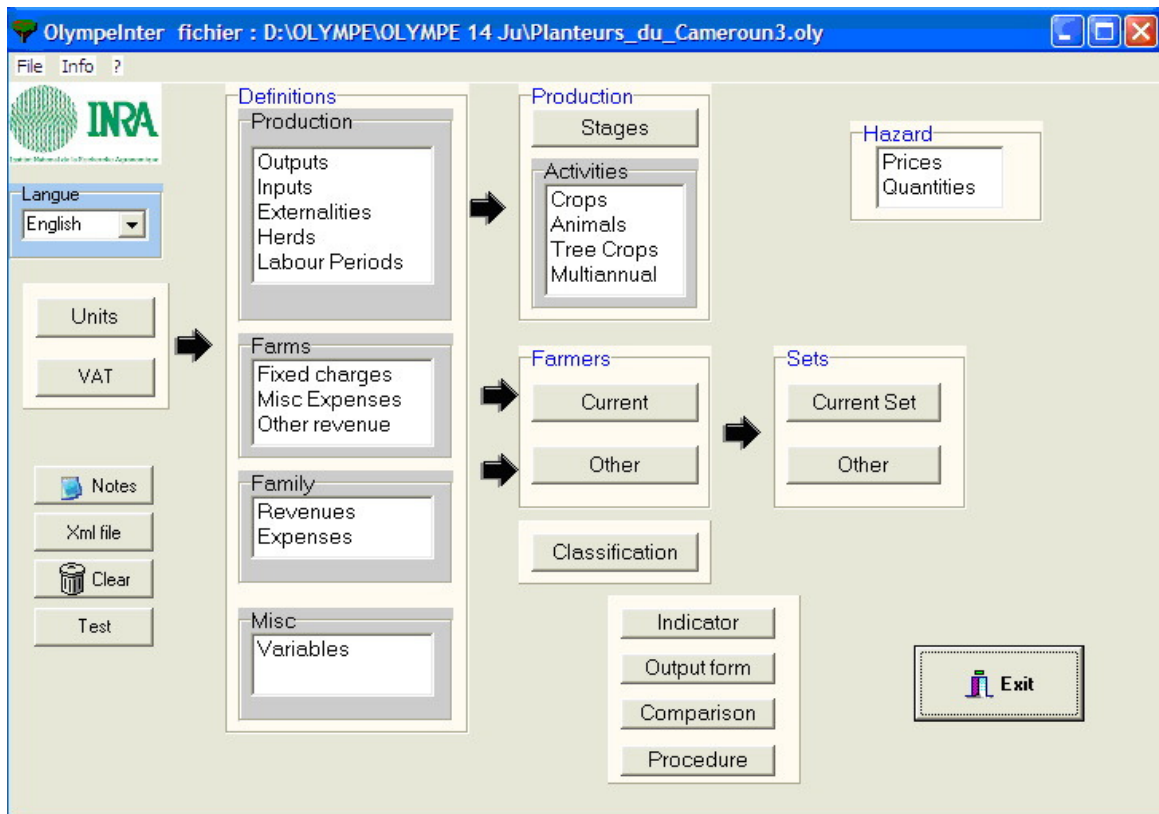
OlympeInter fichier : D:\OLYMPE\OLYMPE 14 Ju\Planteurs_du_Cameroun3.oly

File Info ?

INRA
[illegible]

Langue
English

Units
VAT

Notes
Xml file
Clear
Test

Definitions
Production
Outputs
Inputs
Externalities
Herds
Labour Periods

Farms
Fixed charges
Misc Expenses
Other revenue

Family
Revenues
Expenses

Misc
Variables

Production
Stages
Activities
Crops
Animals
Tree Crops
Multiannual

Farmers
Current
Other

Classification

Hazard
Prices
Quantities

Sets
Current Set
Other

Indicator
Output form
Comparison
Procedure

Exit